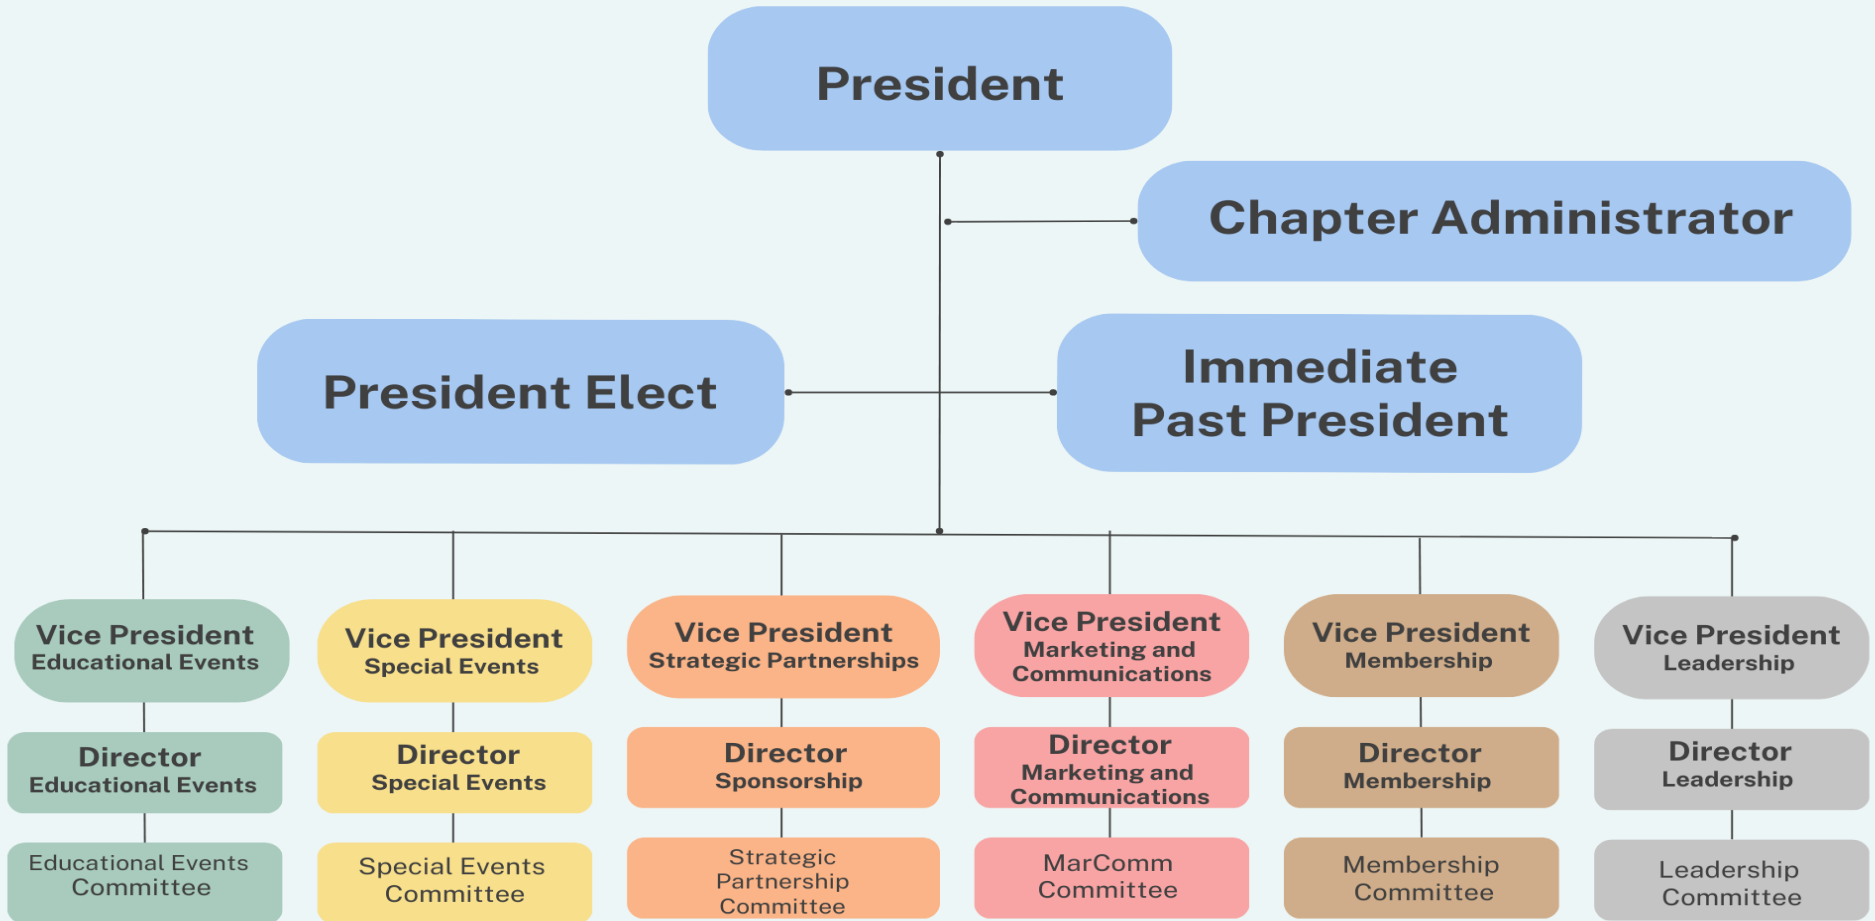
President

Chapter Administrator

President Elect

Immediate Past President

Vice President
Educational Events

Director
Educational Events

Educational Events Committee

Vice President
Special Events

Director
Special Events

Special Events Committee

Vice President
Strategic Partnerships

Director
Sponsorship

Strategic Partnership Committee

Vice President
Marketing and Communications

Director
Marketing and Communications

MarComm Committee

Vice President
Membership

Director
Membership

Membership Committee

Vice President
Leadership

Director
Leadership

Leadership Committee